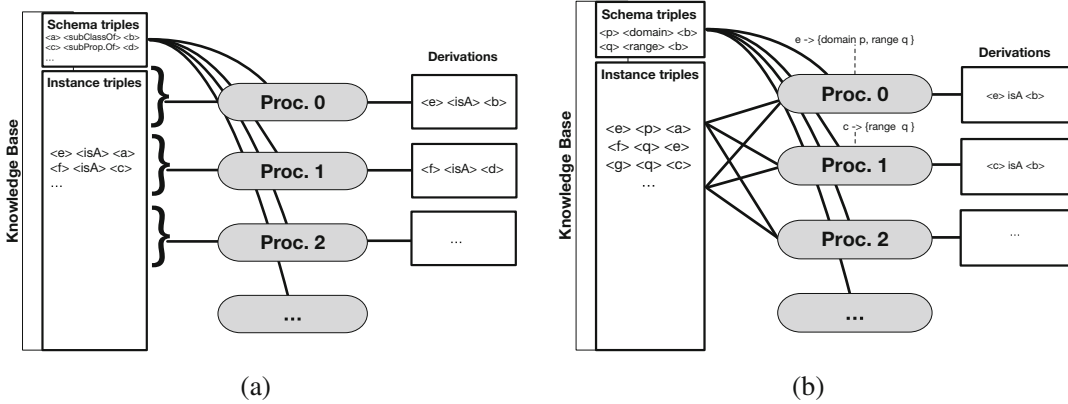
Knowledge Base

Schema triples
<a> <subClassOf> <b>
<c> <subProp.Of> <d>
...

Instance triples

<e> <isA> <a>
<f> <isA> <c>
...

Proc. 0

Proc. 1

Proc. 2

...

Derivations

<e> <isA> <b>

<f> <isA> <d>

...

(a)

Knowledge Base

Schema triples
<p> <domain> <b>
<q> <range> <b>

Instance triples

<e> <p> <a>
<f> <q> <e>
<g> <q> <c>
...

e -> {domain p, range q }

c -> {range q }

Proc. 0

Proc. 1

Proc. 2

...

Derivations

<e> isA <b>

<c> isA <b>

...

(b)